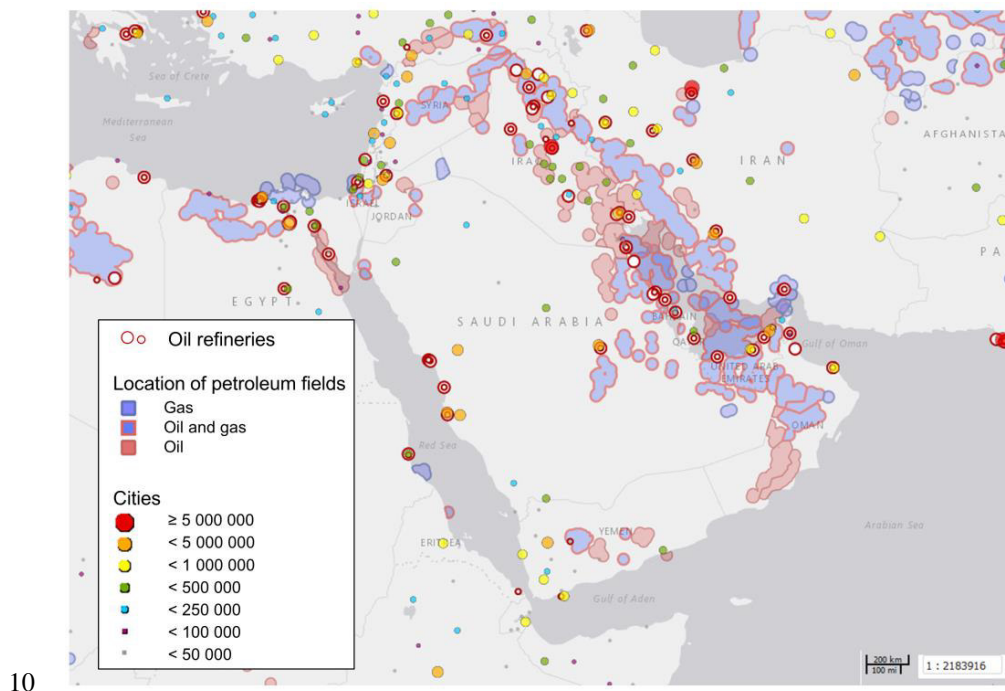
Sea of Crete
Mediterranean Sea
SYRIA
IRAQ
IRAN
AFGHANISTAN
ISRAEL
JORDAN
PA
EGYPT
SAUDI ARABIA
BAHRAIN
QATAR
Gulf of Oman
UNITED ARAB EMIRATES
OMAN
Red Sea
ERITREA
YEMEN
Arabian Sea
Gulf of Aden

Oil refineries

Location of petroleum fields
Gas
Oil and gas
Oil

Cities
≥ 5 000 000
< 5 000 000
< 1 000 000
< 500 000
< 250 000
< 100 000
< 50 000

200 km
100 mi
1 : 2183916

10